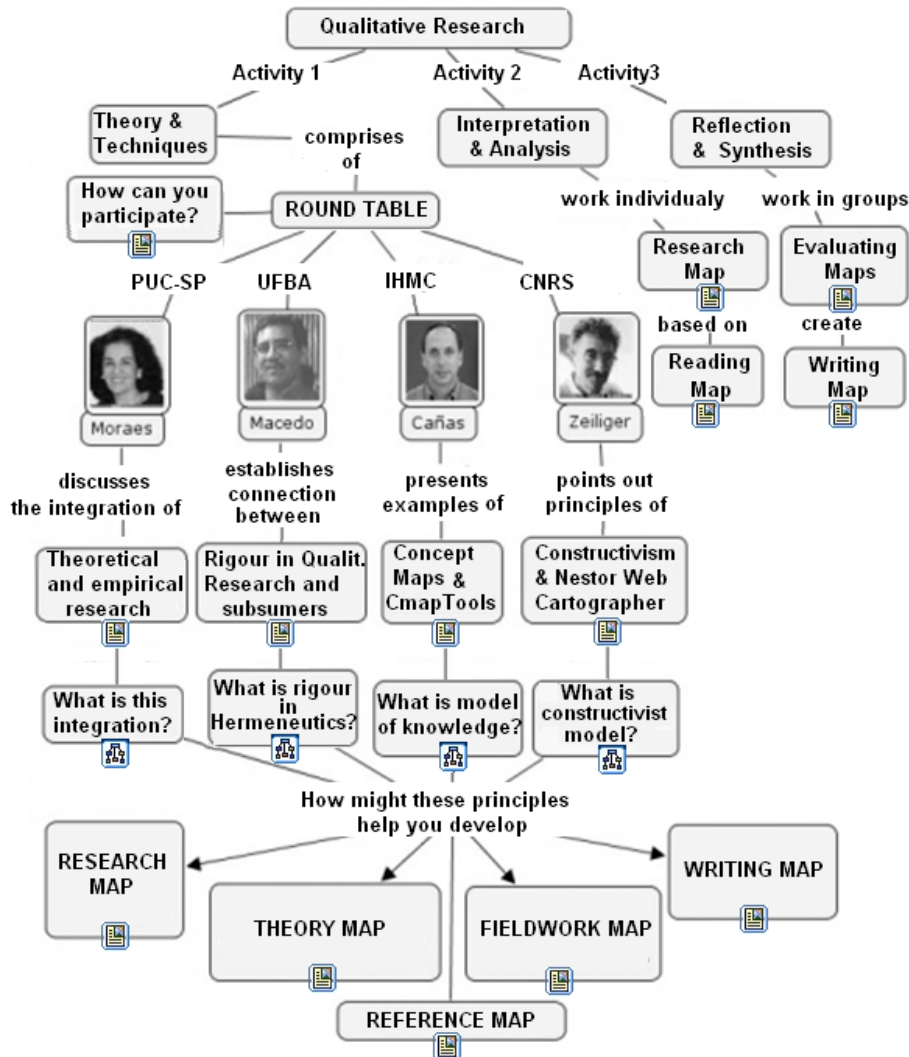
Qualitative Research

Activity 1

Activity 2

Activity3

Theory & Techniques

comprises of

Interpretation & Analysis

Reflection & Synthesis

How can you participate?

ROUND TABLE

work individualy

work in groups

Research Map

Evaluating Maps

PUC-SP

UFBA

IHMC

CNRS

based on

create

Reading Map

Writing Map

Moraes

Macedo

Cañas

Zeiliger

discusses the integration of

establishes connection between

presents examples of

points out principles of

Theoretical and empirical research

Rigour in Qualit. Research and subsumers

Concept Maps & CmapTools

Constructivism & Nestor Web Cartographer

What is this integration?

What is rigour in Hermeneutics?

What is model of knowledge?

What is constructivist model?

How might these principles help you develop

RESEARCH MAP

THEORY MAP

FIELDWORK MAP

WRITING MAP

REFERENCE MAP